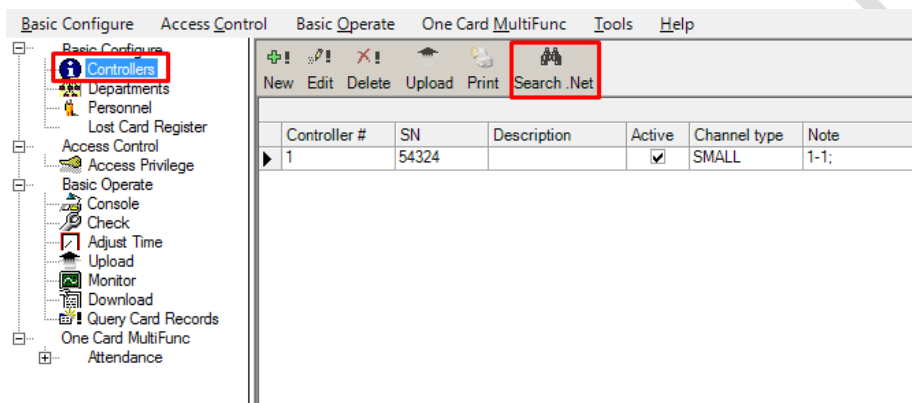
Basic Configure Access Control Basic Operate One Card MultiFunc Tools Help

Basic Configure
Controllers
Departments
Personnel
Lost Card Register
Access Control
Access Privilege
Basic Operate
Console
Check
Adjust Time
Upload
Monitor
Download
Query Card Records
One Card MultiFunc
Attendance

New Edit Delete Upload Print Search .Net

| | Controller # | SN | Description | Active | Channel type | Note |
|---|---|---|---|---|---|---|
| ▶ | 1 | 54324 | | ☑ | SMALL | 1-1; |